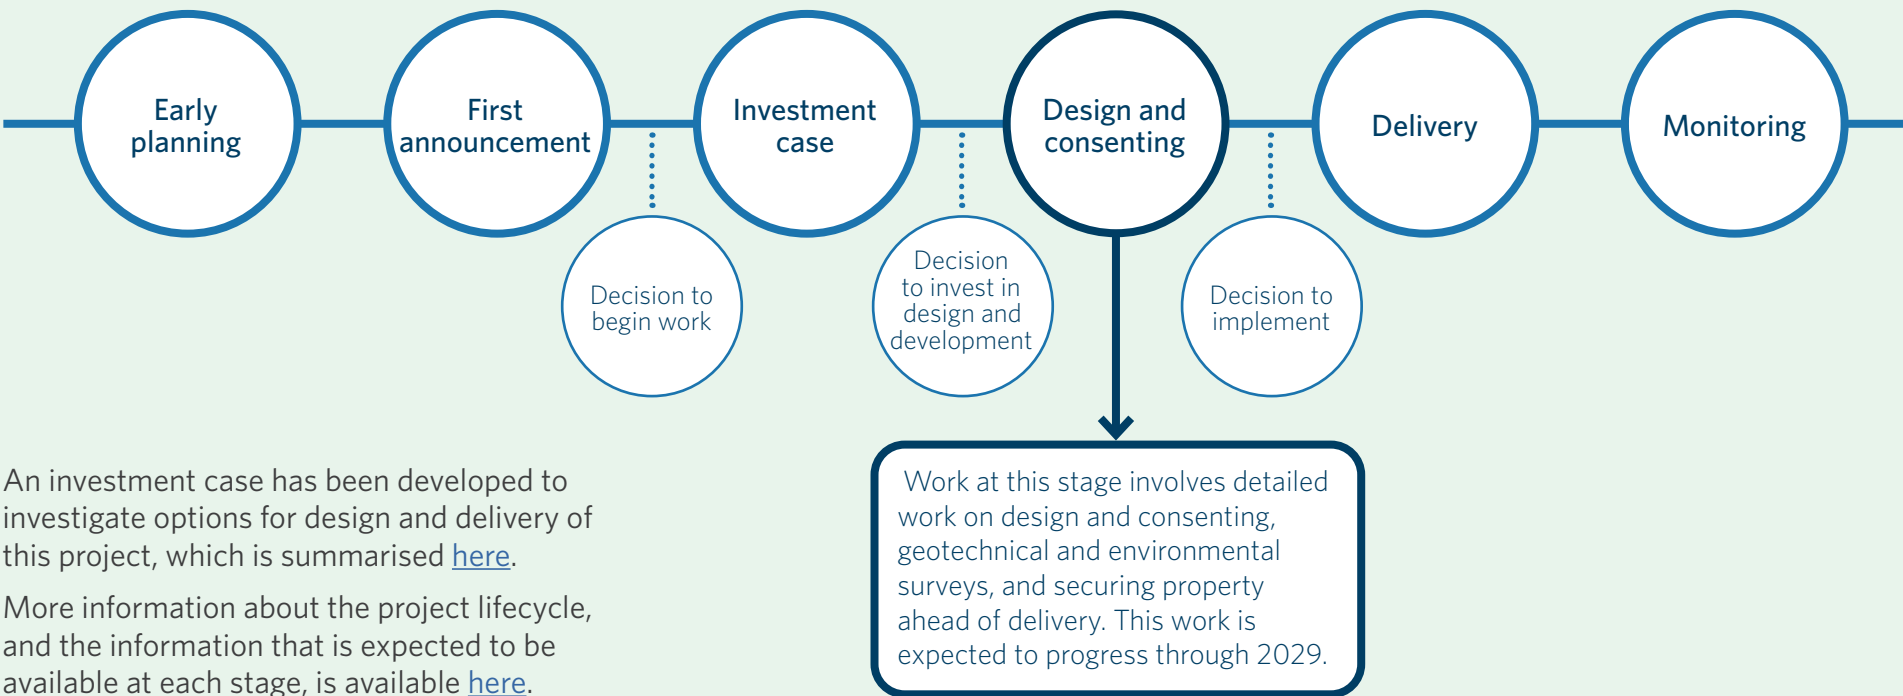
Early planning

First announcement

Decision to begin work

Investment case

Decision to invest in design and development

Design and consenting

Decision to implement

Delivery

Monitoring

Work at this stage involves detailed work on design and consenting, geotechnical and environmental surveys, and securing property ahead of delivery. This work is expected to progress through 2029.

An investment case has been developed to investigate options for design and delivery of this project, which is summarised here.

More information about the project lifecycle, and the information that is expected to be available at each stage, is available here.